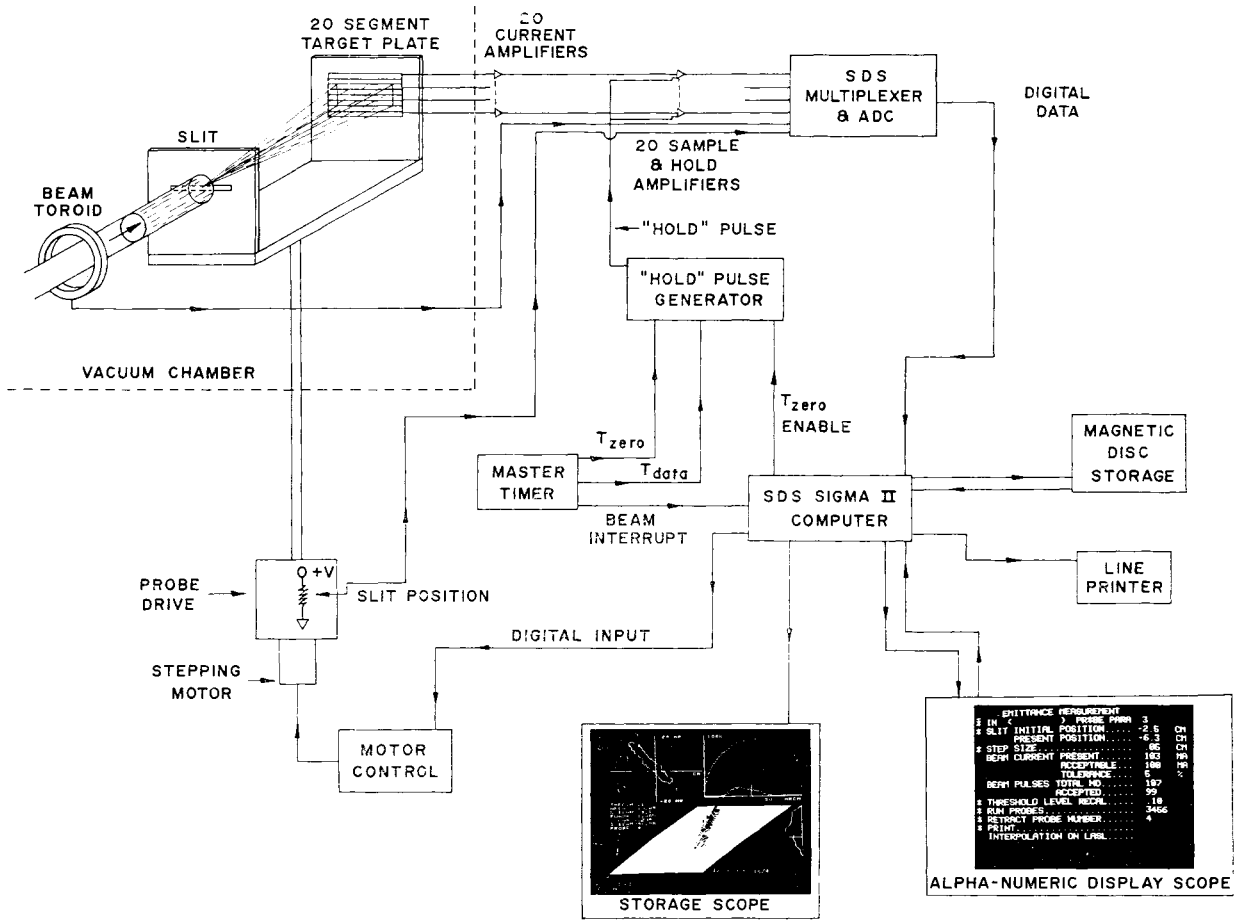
20 SEGMENT TARGET PLATE

20 CURRENT AMPLIFIERS

SDS MULTIPLEXER & ADC

DIGITAL DATA

SLIT

BEAM TOROID

20 SAMPLE & HOLD AMPLIFIERS

"HOLD" PULSE

"HOLD" PULSE GENERATOR

VACUUM CHAMBER

$T_{zero}$ ENABLE

$T_{zero}$

$T_{data}$

MASTER TIMER

SDS SIGMA II COMPUTER

MAGNETIC DISC STORAGE

BEAM INTERRUPT

LINE PRINTER

PROBE DRIVE

+V

SLIT POSITION

DIGITAL INPUT

STEPPING MOTOR

MOTOR CONTROL

EMITTANCE MEASUREMENT
IN ( ) PROBE PARA 3
SLIT INITIAL POSITION ...... -2.5 CM
PRESENT POSITION ...... -6.3 CM
STEP SIZE ...... .05 CM
BEAM CURRENT PRESENT ...... 103 MA
ACCEPTABLE ...... 100 MA
TOLERANCE ...... 5 %
BEAM PULSES TOTAL NO. ...... 107
ACCEPTED ...... 99
THRESHOLD LEVEL RECAL ...... .10
RUN PROBES ...... 3466
RETRACT PROBE NUMBER ...... 4
PRINT ......
INTERPOLATION ON LABL ......

STORAGE SCOPE

ALPHA-NUMERIC DISPLAY SCOPE